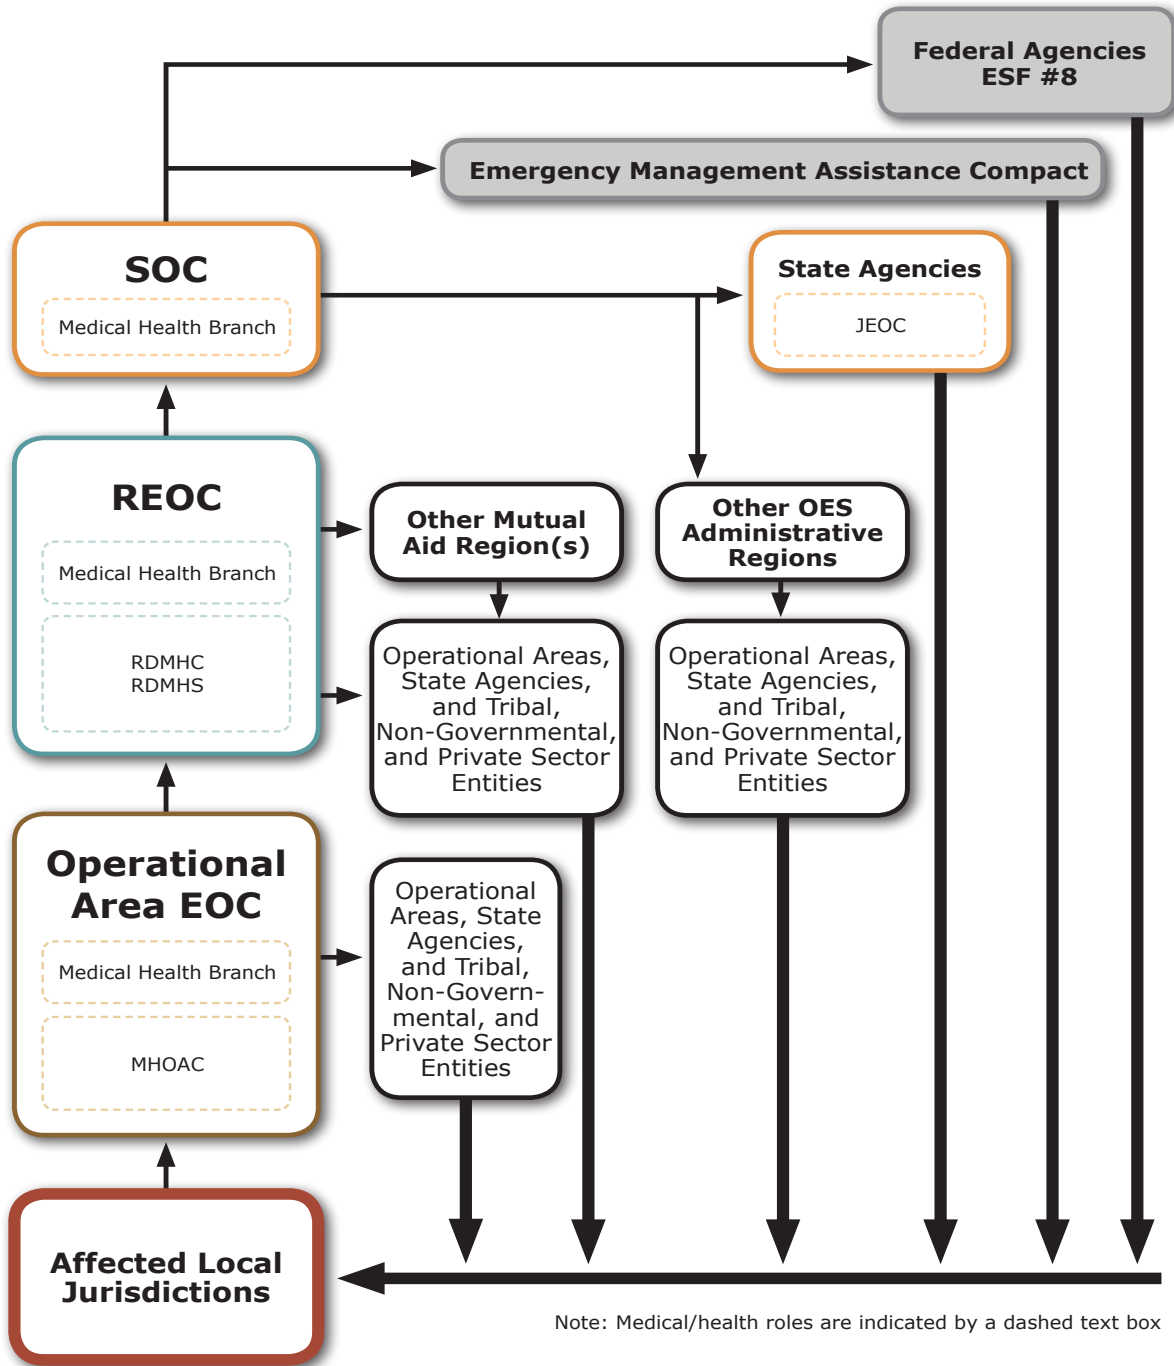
Federal Agencies ESF #8

Emergency Management Assistance Compact

SOC

Medical Health Branch

State Agencies

JEOC

REOC

Medical Health Branch

RDMHC
RDMHS

Other Mutual Aid Region(s)

Other OES Administrative Regions

Operational Areas, State Agencies, and Tribal, Non-Governmental, and Private Sector Entities

Operational Areas, State Agencies, and Tribal, Non-Governmental, and Private Sector Entities

Operational Area EOC

Medical Health Branch

MHOAC

Operational Areas, State Agencies, and Tribal, Non-Governmental, and Private Sector Entities

Affected Local Jurisdictions

Note: Medical/health roles are indicated by a dashed text box